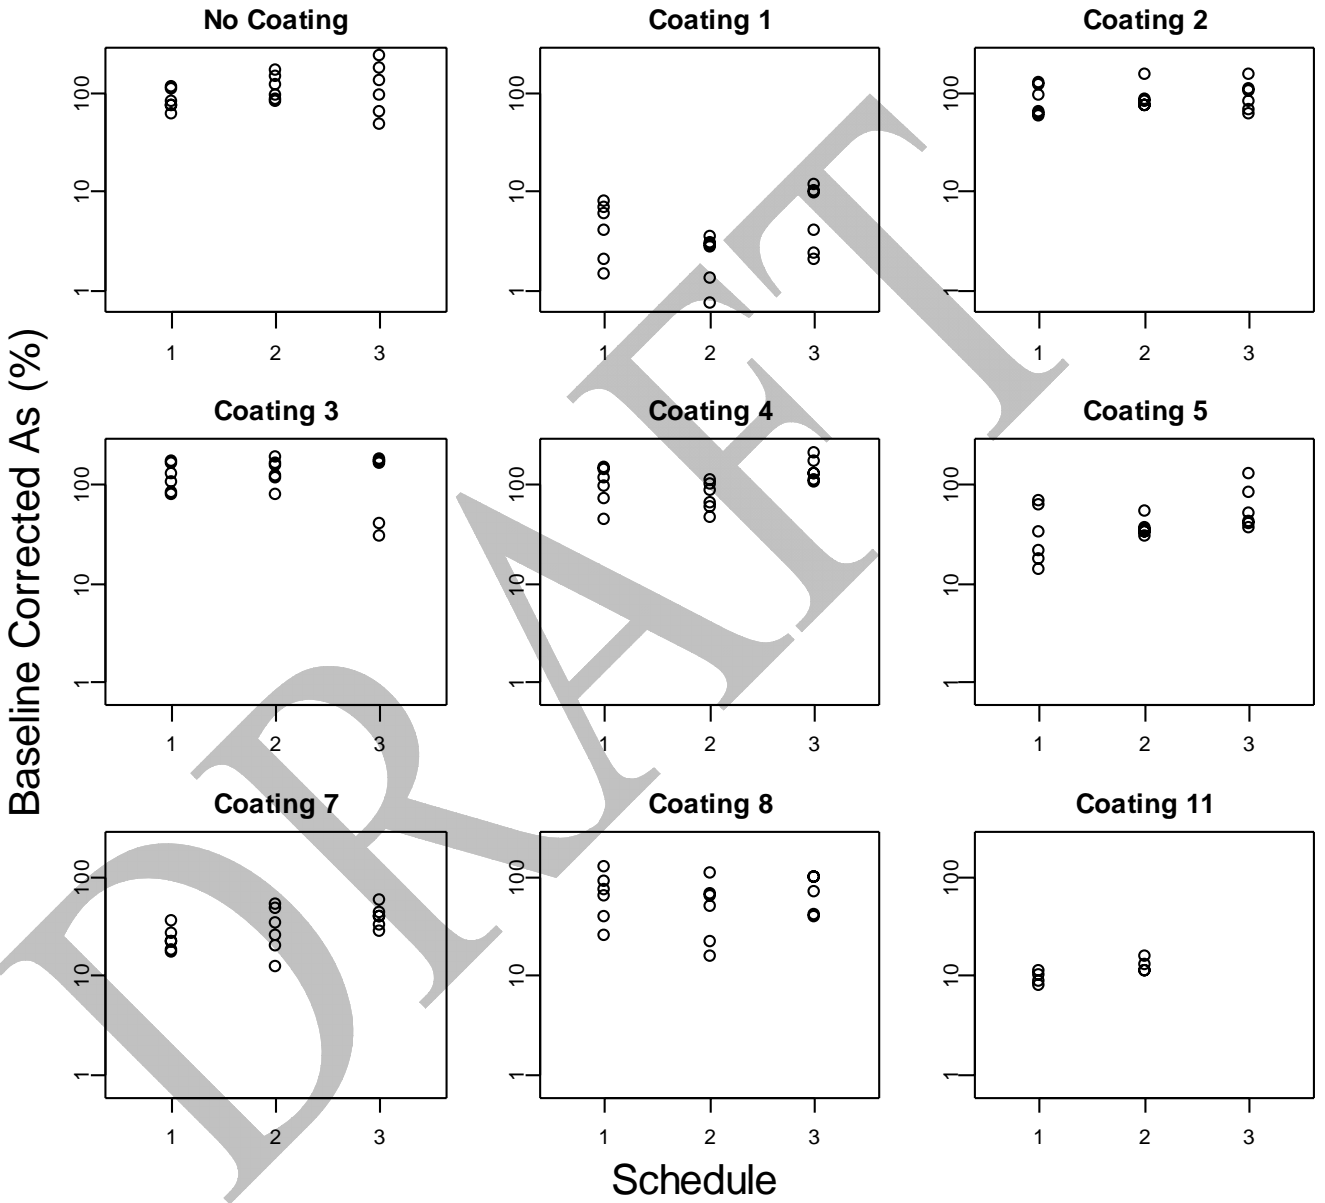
DRAFT

Baseline Corrected As (%)

No Coating
100
10
1
1 2 3

Coating 1
100
10
1
1 2 3

Coating 2
100
10
1
1 2 3

Coating 3
100
10
1
1 2 3

Coating 4
100
10
1
1 2 3

Coating 5
100
10
1
1 2 3

Coating 7
100
10
1
1 2 3

Coating 8
100
10
1
1 2 3

Coating 11
100
10
1
1 2 3

Schedule